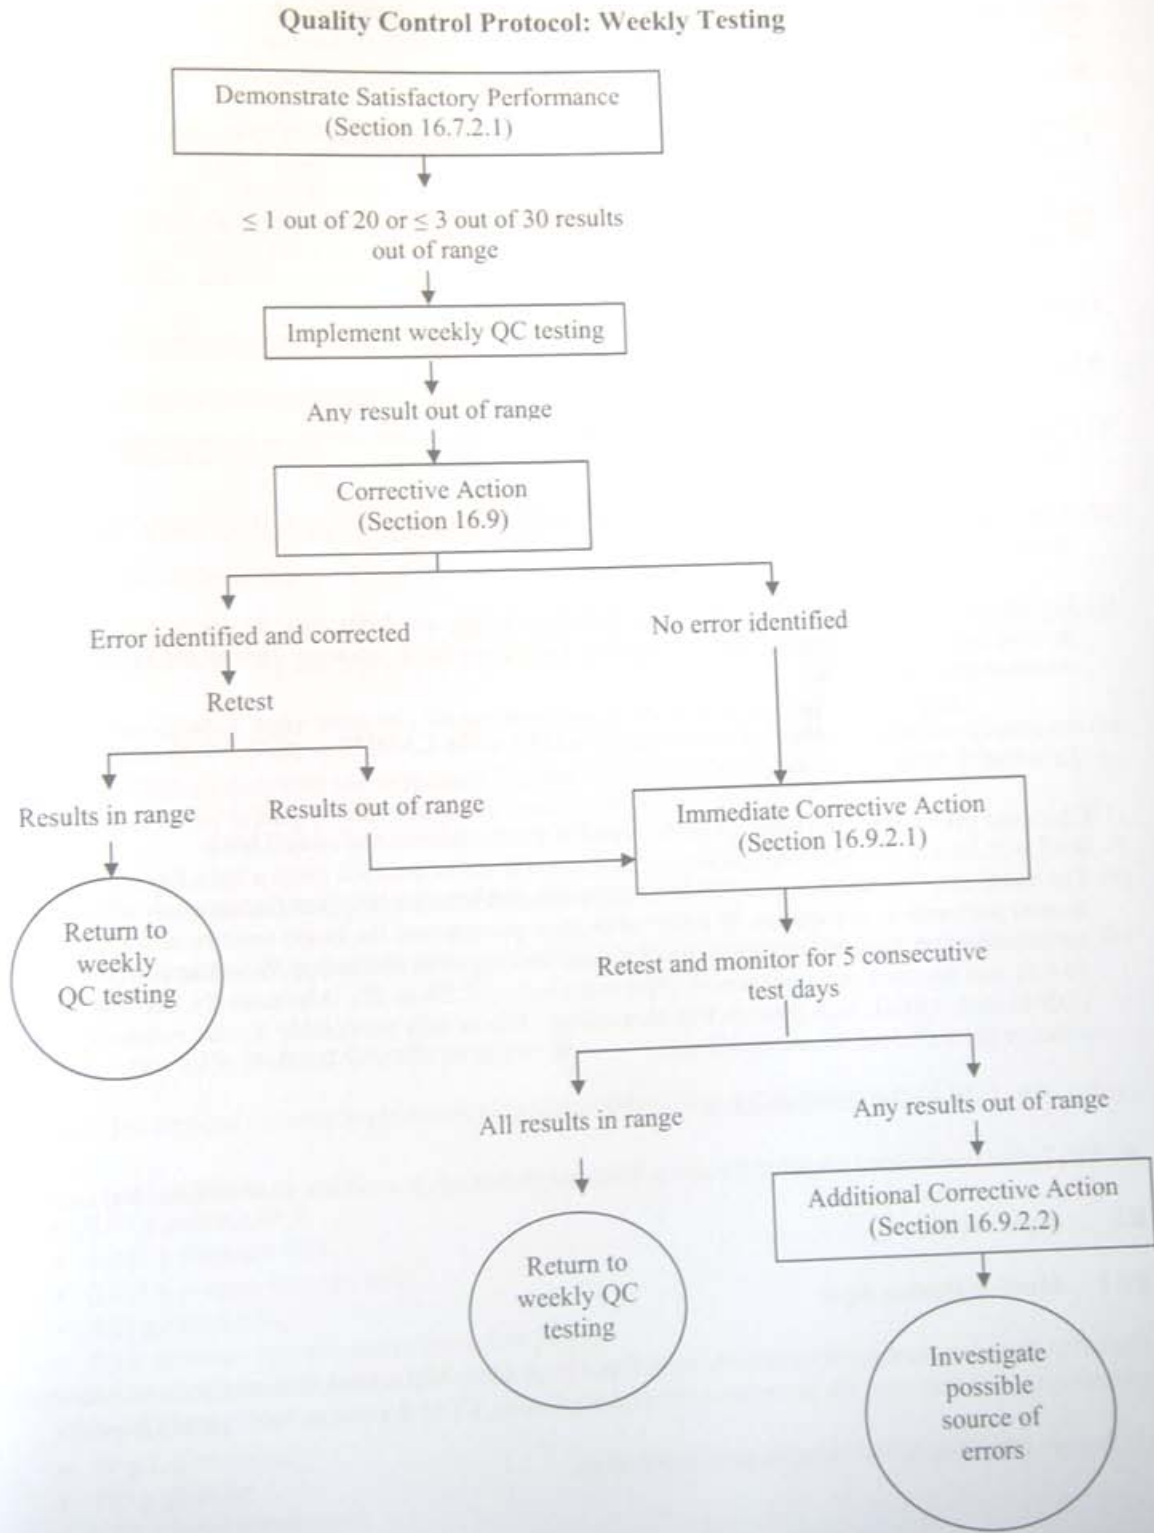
Quality Control Protocol: Weekly Testing

Demonstrate Satisfactory Performance (Section 16.7.2.1)

$\leq$ 1 out of 20 or $\leq$ 3 out of 30 results out of range

Implement weekly QC testing

Any result out of range

Corrective Action (Section 16.9)

Error identified and corrected

No error identified

Retest

Results in range

Results out of range

Immediate Corrective Action (Section 16.9.2.1)

Return to weekly QC testing

Retest and monitor for 5 consecutive test days

All results in range

Any results out of range

Additional Corrective Action (Section 16.9.2.2)

Return to weekly QC testing

Investigate possible source of errors